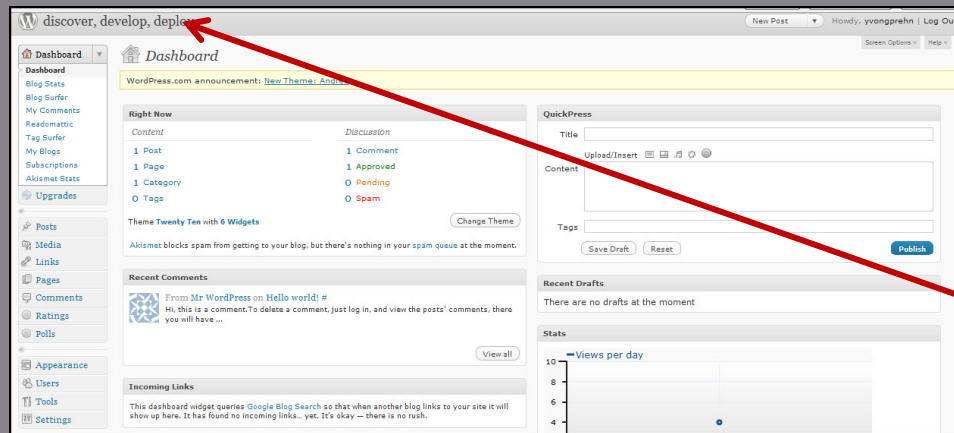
discover, develop, deplo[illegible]

New Post | Howdy, yvongprehn | Log Ou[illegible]

Screen Options | Help

Dashboard
Dashboard
Blog Stats
Blog Surfer
My Comments
Readomattic
Tag Surfer
My Blogs
Subscriptions
Akismet Stats
Upgrades
Posts
Media
Links
Pages
Comments
Ratings
Polls
Appearance
Users
Tools
Settings

Dashboard

WordPress.com announcement: New Theme: Andr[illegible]

Right Now
Content
1 Post
1 Page
1 Category
0 Tags
Discussion
1 Comment
1 Approved
0 Pending
0 Spam
Theme Twenty Ten with 6 Widgets
Change Theme
Akismet blocks spam from getting to your blog, but there's nothing in your spam queue at the moment.

Recent Comments
From Mr WordPress on Hello world! #
Hi, this is a comment.To delete a comment, just log in, and view the posts' comments, there you will have ...
View all

Incoming Links
This dashboard widget queries Google Blog Search so that when another blog links to your site it will show up here. It has found no incoming links... yet. It's okay — there is no rush.

QuickPress
Title
Upload/Insert
Content
Tags
Save Draft
Reset
Publish

Recent Drafts
There are no drafts at the moment

Stats
Views per day
10
8
6
4